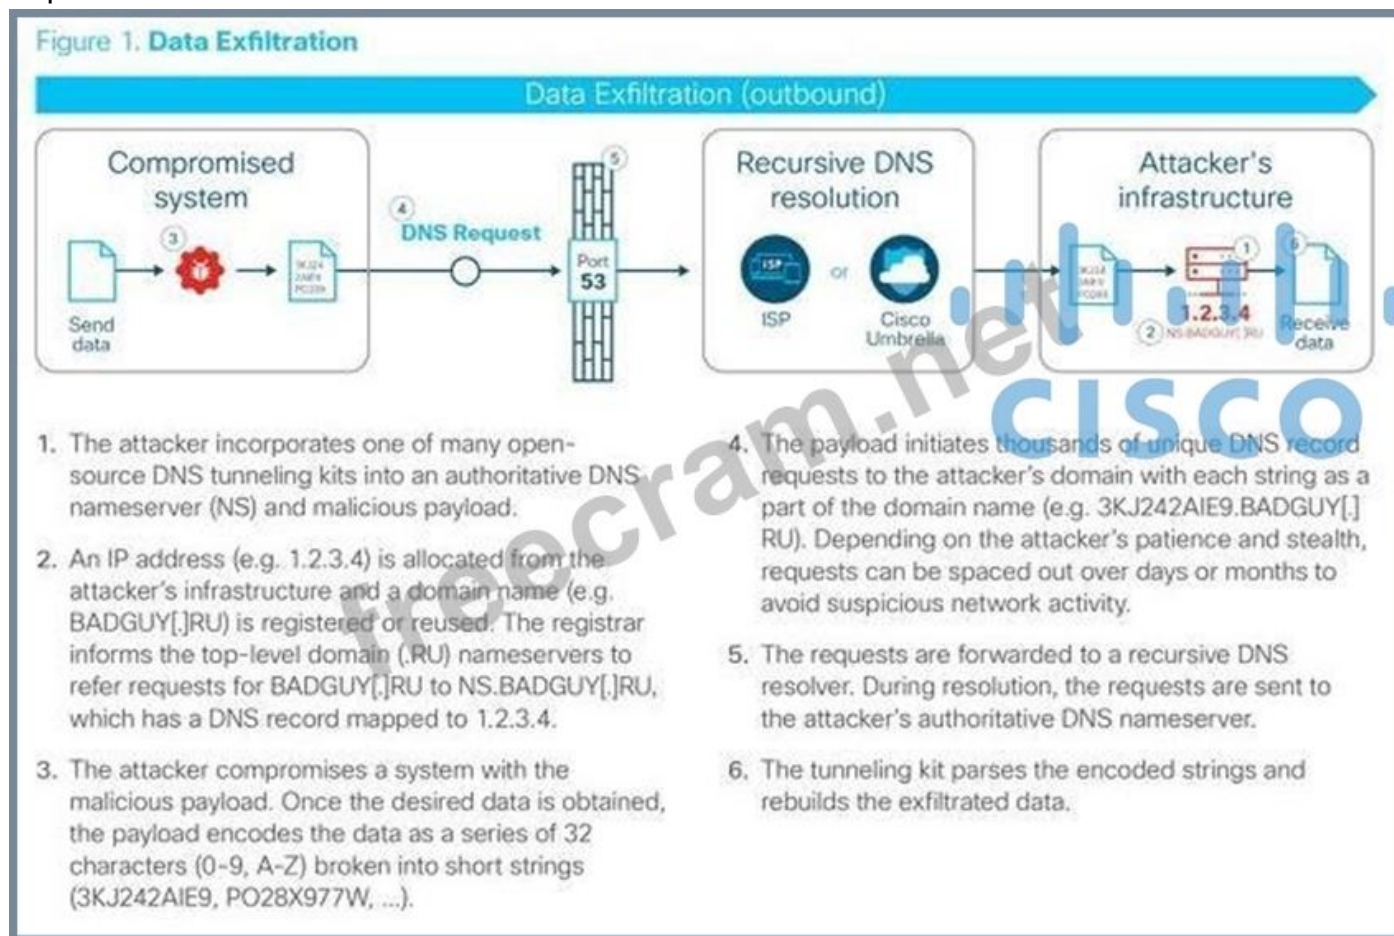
Figure 1. Data Exfiltration

Data Exfiltration (outbound)

Compromised system

3

Send data

3KJ24 2AIE9 PO28X

4

DNS Request

5

Port 53

Recursive DNS resolution

ISP

ISP

or

Cisco Umbrella

Attacker's infrastructure

3KJ24 2AIE9 PO28X

1

1.2.3.4

2 NS.BADGUY[.]RU

6

Receive data

freecram.net

cisco

1. The attacker incorporates one of many open-source DNS tunneling kits into an authoritative DNS nameserver (NS) and malicious payload.

2. An IP address (e.g. 1.2.3.4) is allocated from the attacker's infrastructure and a domain name (e.g. BADGUY[.]RU) is registered or reused. The registrar informs the top-level domain (.RU) nameservers to refer requests for BADGUY[.]RU to NS.BADGUY[.]RU, which has a DNS record mapped to 1.2.3.4.

3. The attacker compromises a system with the malicious payload. Once the desired data is obtained, the payload encodes the data as a series of 32 characters (0-9, A-Z) broken into short strings (3KJ242AIE9, PO28X977W, ...).

4. The payload initiates thousands of unique DNS record requests to the attacker's domain with each string as a part of the domain name (e.g. 3KJ242AIE9.BADGUY[.]RU). Depending on the attacker's patience and stealth, requests can be spaced out over days or months to avoid suspicious network activity.

5. The requests are forwarded to a recursive DNS resolver. During resolution, the requests are sent to the attacker's authoritative DNS nameserver.

6. The tunneling kit parses the encoded strings and rebuilds the exfiltrated data.